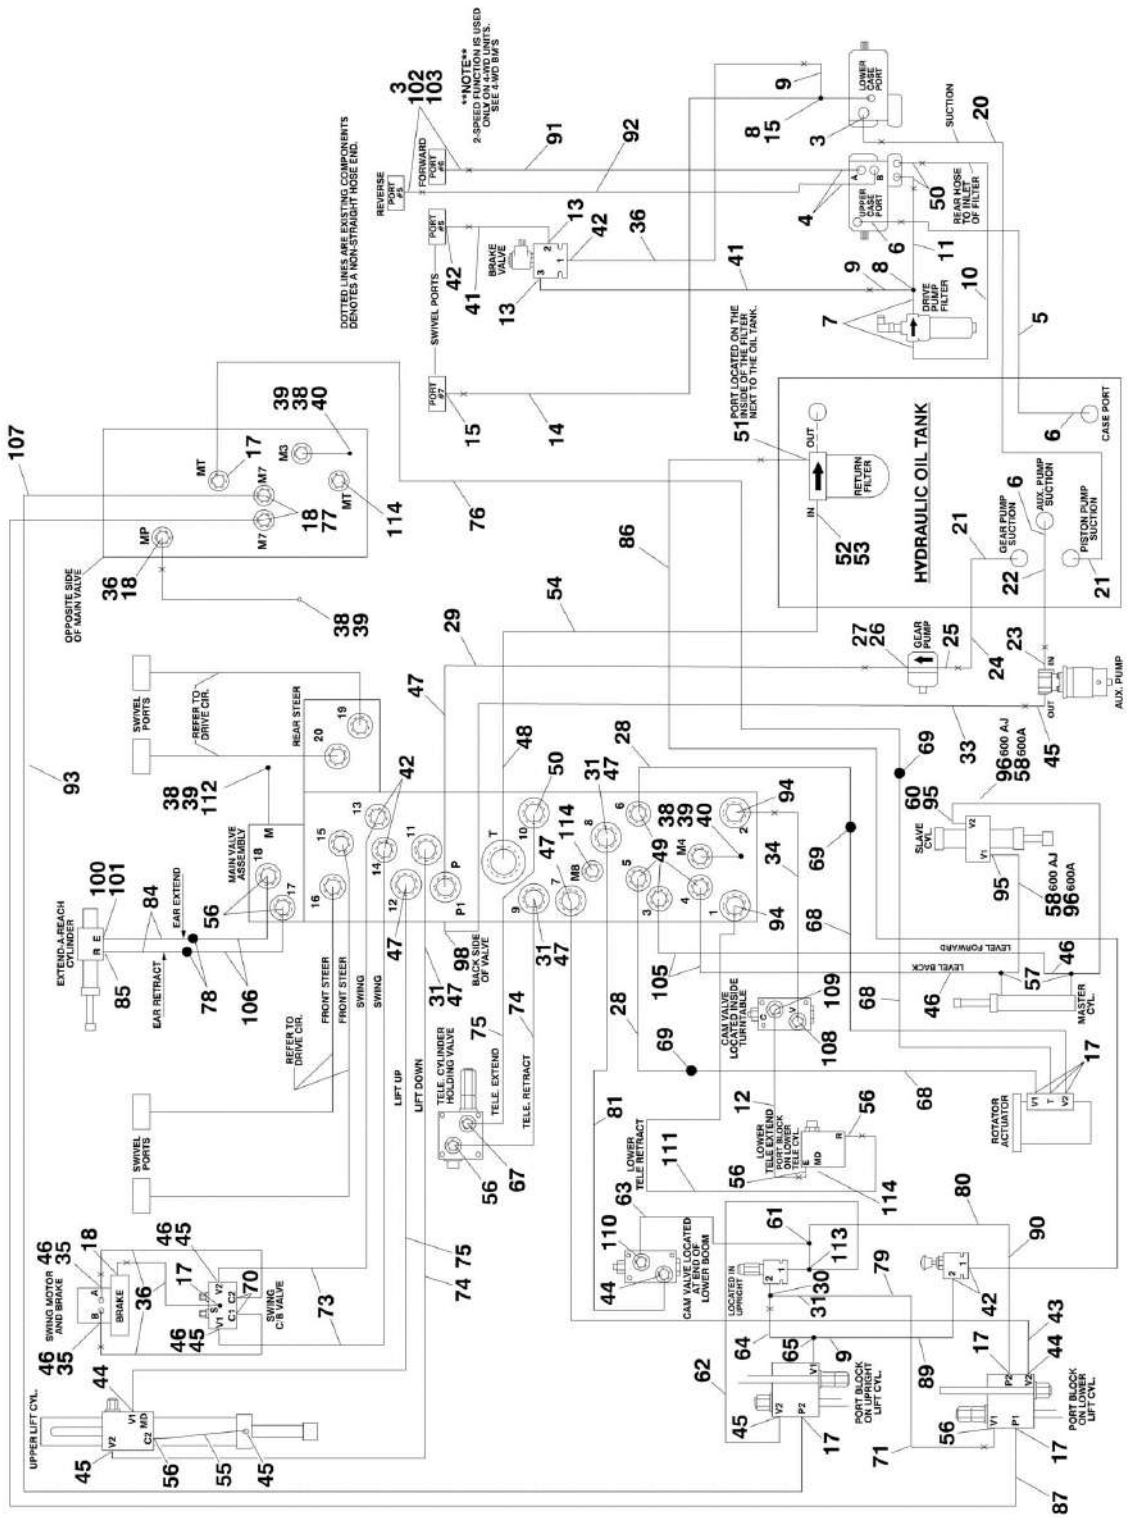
DOTTED LINES ARE EXISTING COMPONENTS DENOTES A NON-STRAIGHT HOSE END.

**NOTE** 2-SPEED FUNCTION IS USED ONLY ON 4-WD UNITS. SEE 4-WD BM'S

3
102
103
REVERSE PORT #5
FORWARD PORT #6
91
92
9
8
15
3
LOWER CASE PORT
SUCTION
20
PORT #8
42
13
42
36
BRAKE VALVE
41
13
2
1
3
4
A
B
UPPER CASE PORT
50
REAR HOSE TO INLET OF FILTER
6
11
41
9
8
10
DRIVE PUMP FILTER
7
5
SWIVEL PORTS
PORT #7
15
14
PORT LOCATED ON THE INSIDE OF THE FILTER NEXT TO THE OIL TANK.
51
OUT
RETURN FILTER
IN
52
53
HYDRAULIC OIL TANK
6
CASE PORT
AUX. PUMP SUCTION
6
GEAR PUMP SUCTION
21
22
PISTON PUMP SUCTION
21
107
39
38
40
MT
17
M3
M7
M7
18
77
MT
114
MP
36
18
OPPOSITE SIDE OF MAIN VALVE
76
86
38
39
54
29
27
26
GEAR PUMP
25
24
23
IN
OUT
AUX. PUMP
45
33
47
SWIVEL PORTS
REFER TO DRIVE CIR.
REAR STEER
20
19
SWIVEL PORTS
93
38
39
112
M
MAIN VALVE ASSEMBLY
13
42
15
14
11
18
17
16
12
P
P1
T
48
50
10
31
47
8
114
6
28
38
39
40
M4
2
94
69
96 600 AJ
58 600A
60
95
V2
SLAVE CYL.
V1
95
58 600 AJ
96 600A
69
34
M8
7
9
31
47
5
49
3
4
1
94
68
100
101
EXTEND-A-REACH CYLINDER
E
R
EAR EXTEND
84
EAR RETRACT
78
85
56
106
47
98
BACK SIDE OF VALVE
31
47
105
LEVEL FORWARD
LEVEL BACK
46
57
46
MASTER CYL.
REFER TO DRIVE CIR.
FRONT STEER
FRONT STEER
SWING
SWING
75
74
CAM VALVE LOCATED INSIDE TURNTABLE
C
V
109
108
68
28
69
68
17
V1
T
V2
ROTATOR ACTUATOR
SWIVEL PORTS
LIFT UP
LIFT DOWN
TELE. CYLINDER HOLDING VALVE
TELE. EXTEND
TELE. RETRACT
56
67
81
12
LOWER TELE EXTEND
PORT BLOCK ON LOWER TELE CYL.
E
R
MD
56
114
56
111
LOWER TELE RETRACT
80
SWING MOTOR AND BRAKE
46
35
18
A
B
BRAKE
36
46
45
17
V2
S
V1
C1
C2
70
SWING C/B VALVE
46
45
73
46
35
63
110
44
CAM VALVE LOCATED AT END OF LOWER BOOM
61
113
130
LOCATED IN UPRIGHT
2
1
31
79
90
42
74
75
UPPER LIFT CYL.
44
V1
MD
V2
C2
45
56
55
45
62
64
65
9
V1
V2
P2
45
17
PORT BLOCK ON UPPER LIFT CYL.
89
17
43
P2
44
V2
V1
P1
56
17
PORT BLOCK ON LOWER LIFT CYL.
71
87